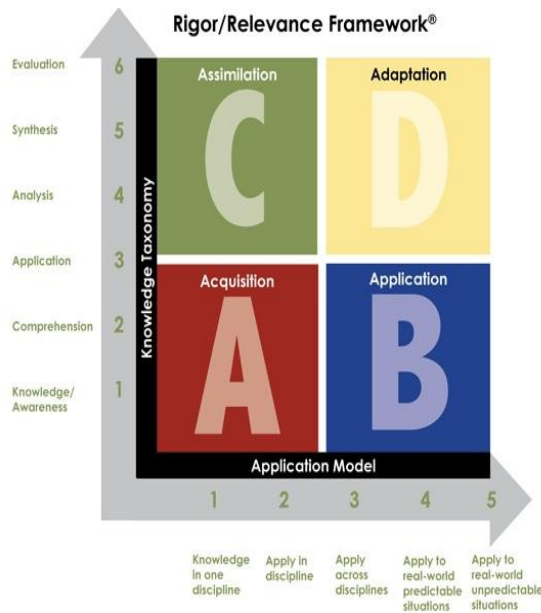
Rigor/Relevance Framework®

Evaluation 6
Synthesis 5
Analysis 4
Application 3
Comprehension 2
Knowledge/ Awareness 1

Knowledge Taxonomy

Assimilation
C

Adaptation
D

Acquisition
A

Application
B

Application Model

1 Knowledge in one discipline
2 Apply in discipline
3 Apply across disciplines
4 Apply to real-world predictable situations
5 Apply to real-world unpredictable situations